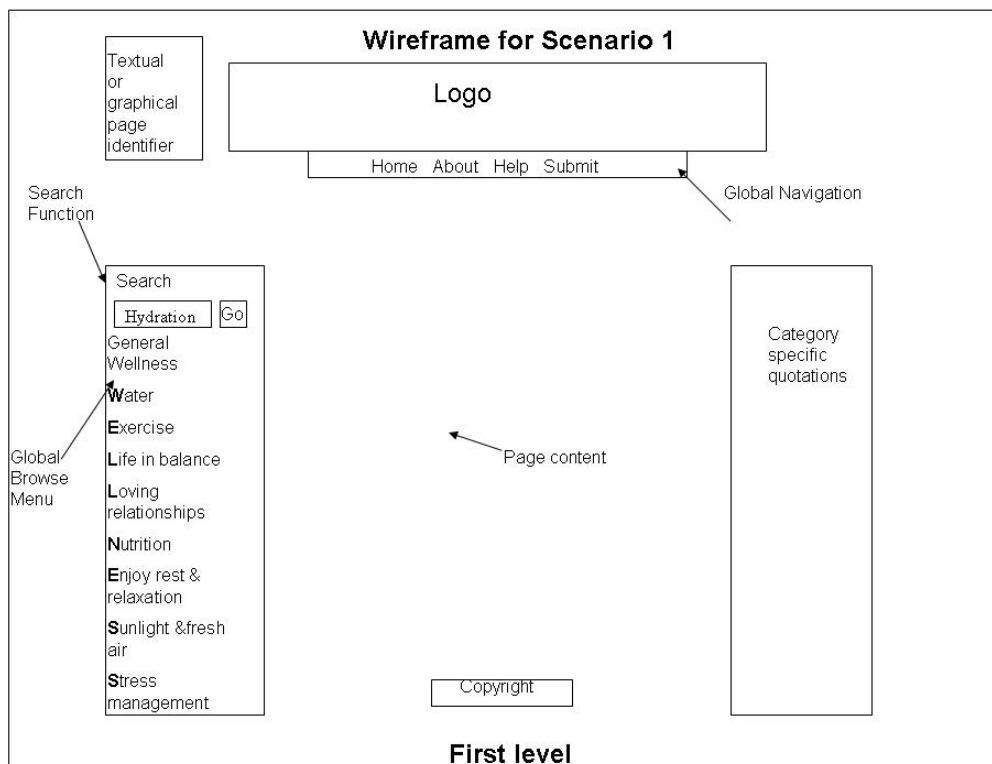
Wireframe for Scenario 1

Textual or graphical page identifier

Logo

Home About Help Submit

Global Navigation

Search Function

Search

Hydration Go

General Wellness

Water

Exercise

Life in balance

Loving relationships

Nutrition

Enjoy rest & relaxation

Sunlight &fresh air

Stress management

Global Browse Menu

Page content

Category specific quotations

Copyright

First level